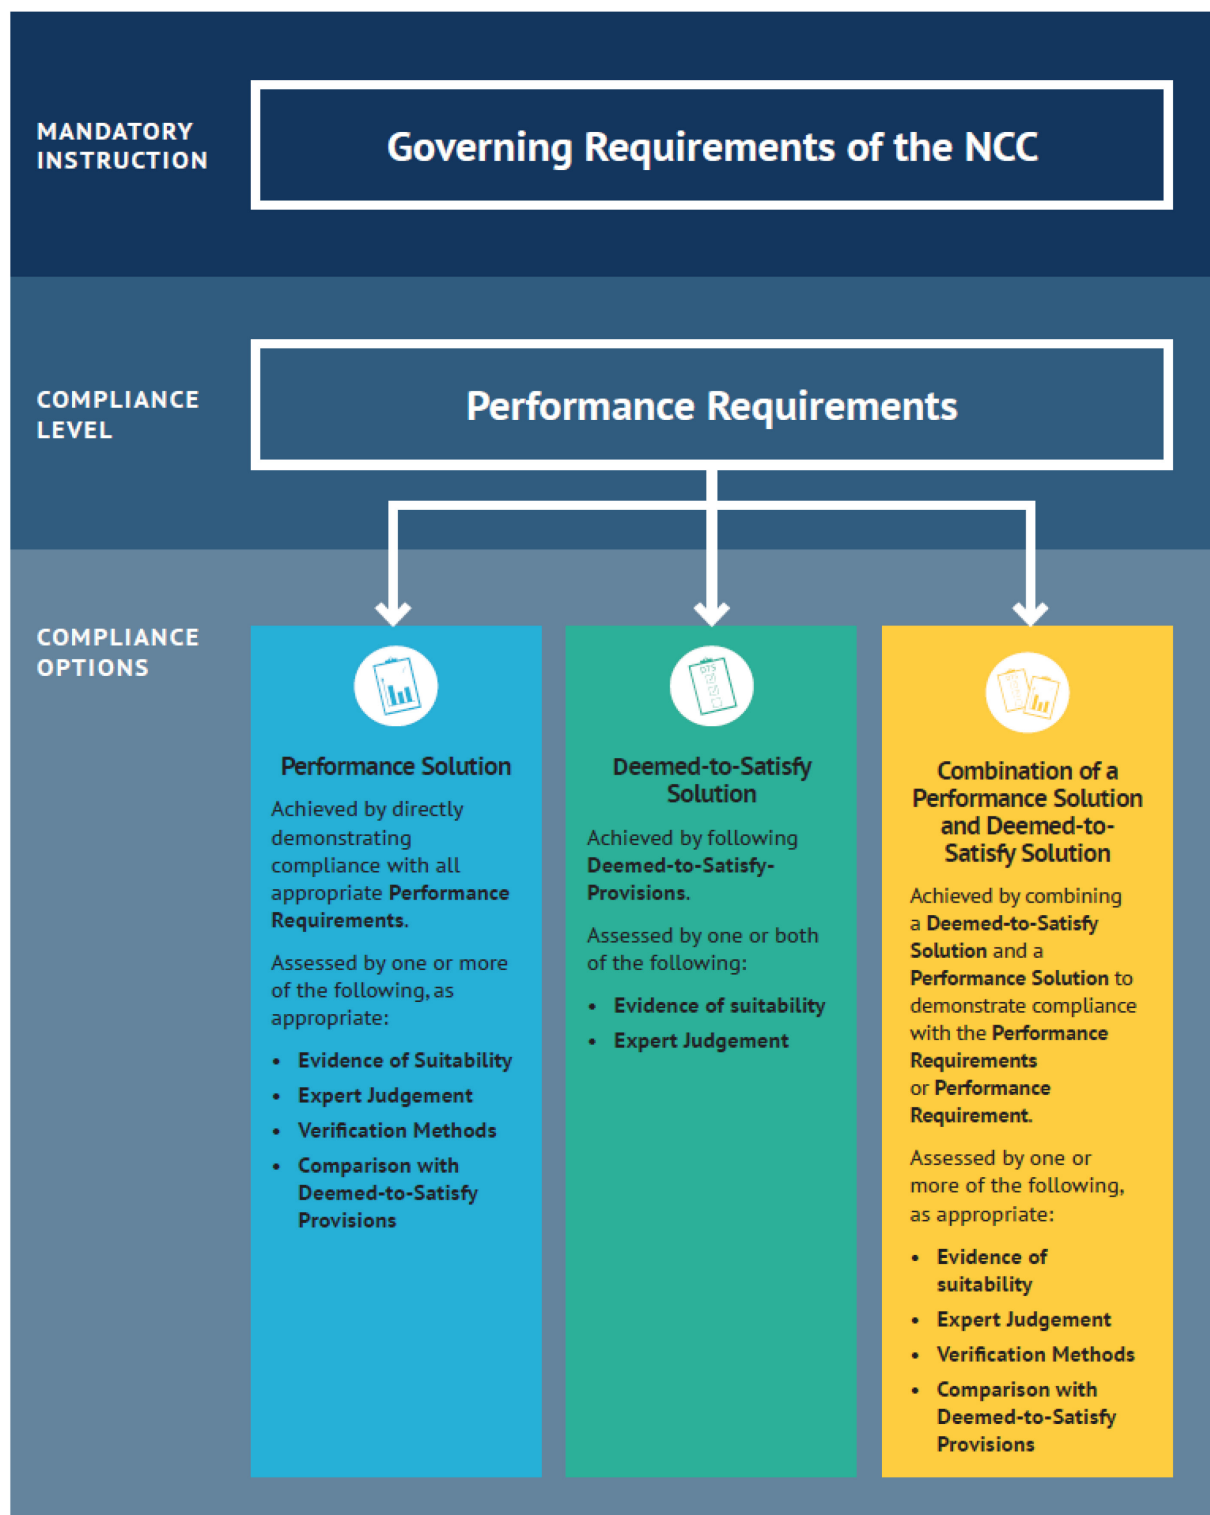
MANDATORY INSTRUCTION

Governing Requirements of the NCC

COMPLIANCE LEVEL

Performance Requirements

COMPLIANCE OPTIONS

Performance Solution

Achieved by directly demonstrating compliance with all appropriate Performance Requirements.

Assessed by one or more of the following, as appropriate:

- Evidence of Suitability
- Expert Judgement
- Verification Methods
- Comparison with Deemed-to-Satisfy Provisions

Deemed-to-Satisfy Solution

Achieved by following Deemed-to-Satisfy-Provisions.

Assessed by one or both of the following:

- Evidence of suitability
- Expert Judgement

Combination of a Performance Solution and Deemed-to-Satisfy Solution

Achieved by combining a Deemed-to-Satisfy Solution and a Performance Solution to demonstrate compliance with the Performance Requirements or Performance Requirement.

Assessed by one or more of the following, as appropriate:

- Evidence of suitability
- Expert Judgement
- Verification Methods
- Comparison with Deemed-to-Satisfy Provisions